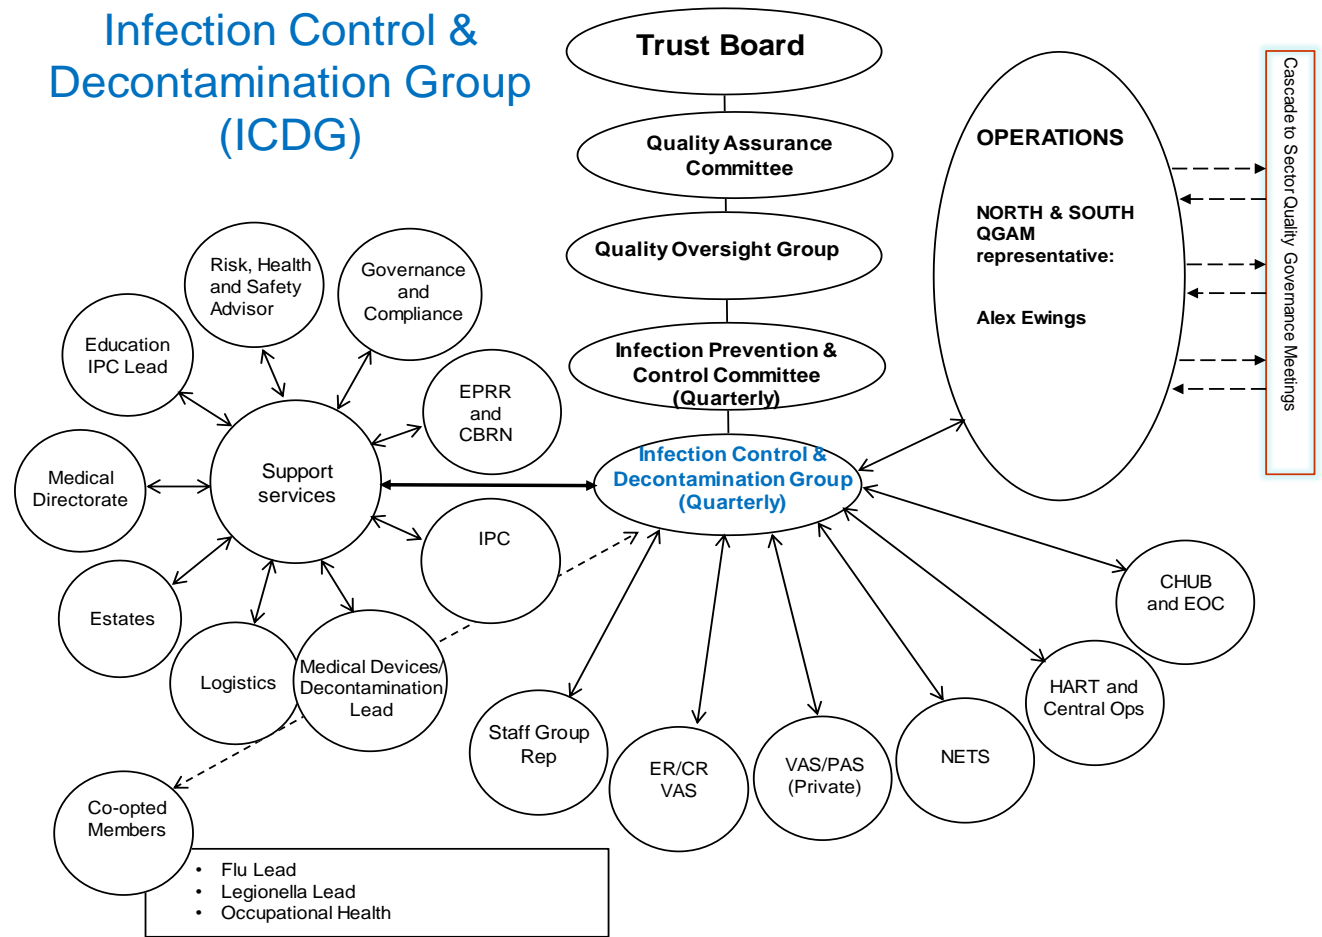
Infection Control & Decontamination Group (ICDG)

Trust Board

Quality Assurance Committee

Quality Oversight Group

Infection Prevention & Control Committee (Quarterly)

Infection Control & Decontamination Group (Quarterly)

OPERATIONS

NORTH & SOUTH QGAM representative:

Alex Ewings

Cascade to Sector Quality Governance Meetings

Risk, Health and Safety Advisor

Governance and Compliance

Education IPC Lead

EPRR and CBRN

Medical Directorate

Support services

IPC

Estates

Logistics

Medical Devices/ Decontamination Lead

Staff Group Rep

ER/CR VAS

VAS/PAS (Private)

NETS

HART and Central Ops

CHUB and EOC

Co-opted Members

• Flu Lead
• Legionella Lead
• Occupational Health